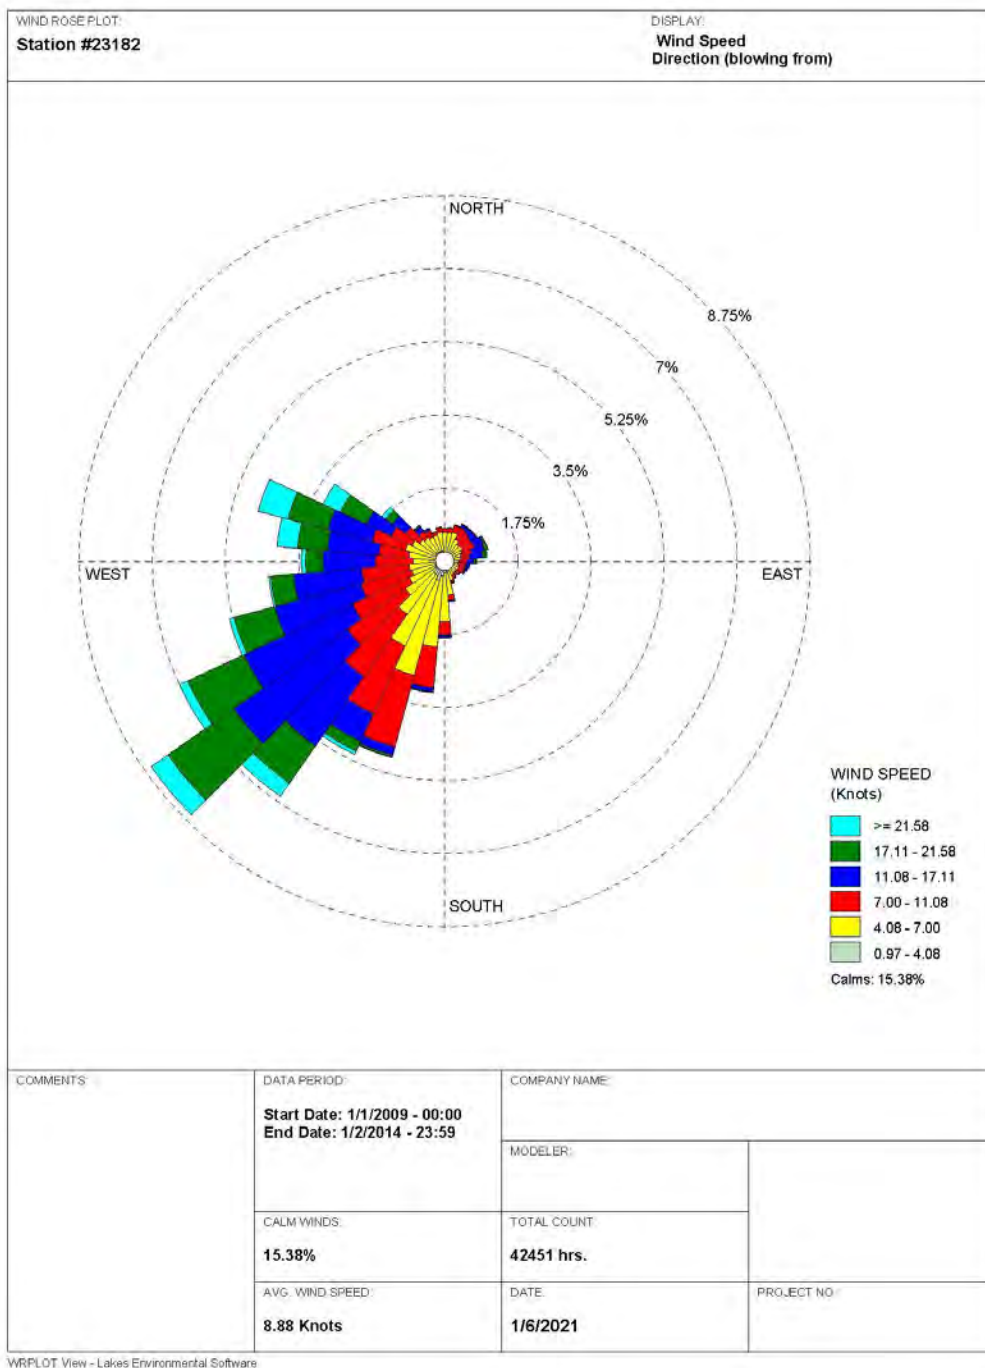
WIND ROSE PLOT:
Station #23182

DISPLAY:
Wind Speed
Direction (blowing from)

NORTH

8.75%
7%
5.25%
3.5%
1.75%

WEST
EAST
SOUTH

WIND SPEED
(Knots)

>= 21.58
17.11 - 21.58
11.08 - 17.11
7.00 - 11.08
4.08 - 7.00
0.97 - 4.08

Calms: 15.38%

COMMENTS:

DATA PERIOD:
Start Date: 1/1/2009 - 00:00
End Date: 1/2/2014 - 23:59

COMPANY NAME:

MODELER:

CALM WINDS:
15.38%

TOTAL COUNT:
42451 hrs.

AVG. WIND SPEED:
8.88 Knots

DATE:
1/6/2021

PROJECT NO.:

WRPLOT View - Lakes Environmental Software